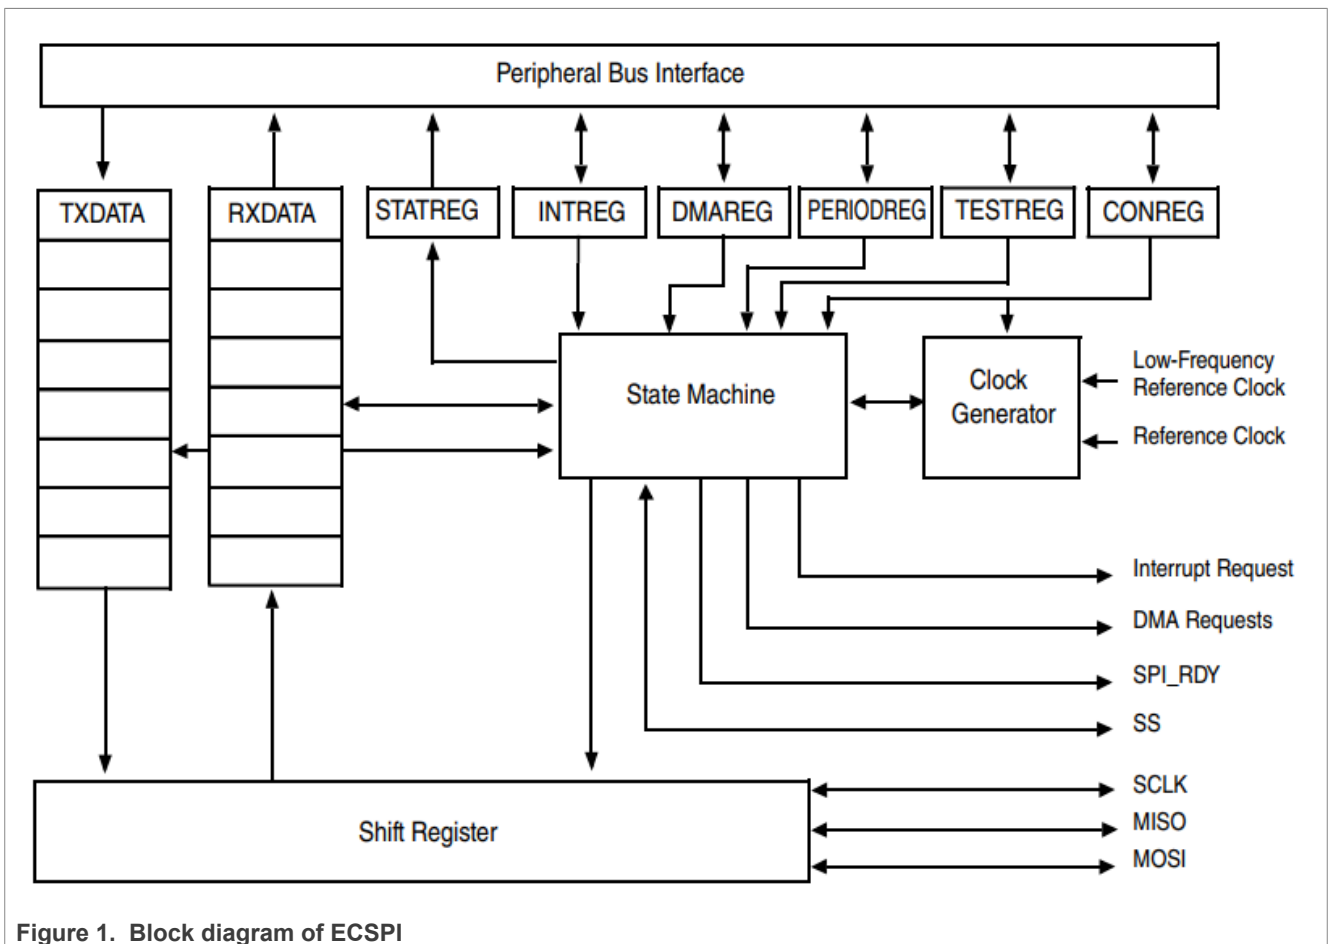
Peripheral Bus Interface

TXDATA

RXDATA

STATREG

INTREG

DMAREG

PERIODREG

TESTREG

CONREG

State Machine

Clock Generator

Low-Frequency Reference Clock

Reference Clock

Interrupt Request

DMA Requests

SPI_RDY

SS

SCLK

MISO

MOSI

Shift Register

Figure 1. Block diagram of ECSPI